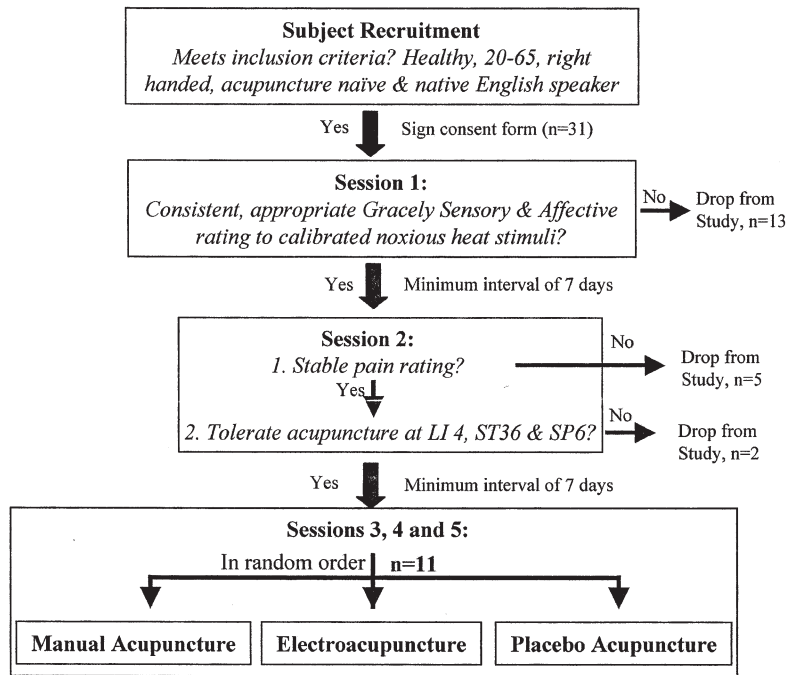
Subject Recruitment
Meets inclusion criteria? Healthy, 20-65, right handed, acupuncture naïve & native English speaker

Yes
Sign consent form (n=31)

Session 1:
Consistent, appropriate Gracely Sensory & Affective rating to calibrated noxious heat stimuli?

No
Drop from Study, n=13

Yes
Minimum interval of 7 days

Session 2:
1. Stable pain rating?

No
Drop from Study, n=5

Yes

2. Tolerate acupuncture at LI 4, ST36 & SP6?

No
Drop from Study, n=2

Yes
Minimum interval of 7 days

Sessions 3, 4 and 5:
In random order
n=11

Manual Acupuncture

Electroacupuncture

Placebo Acupuncture